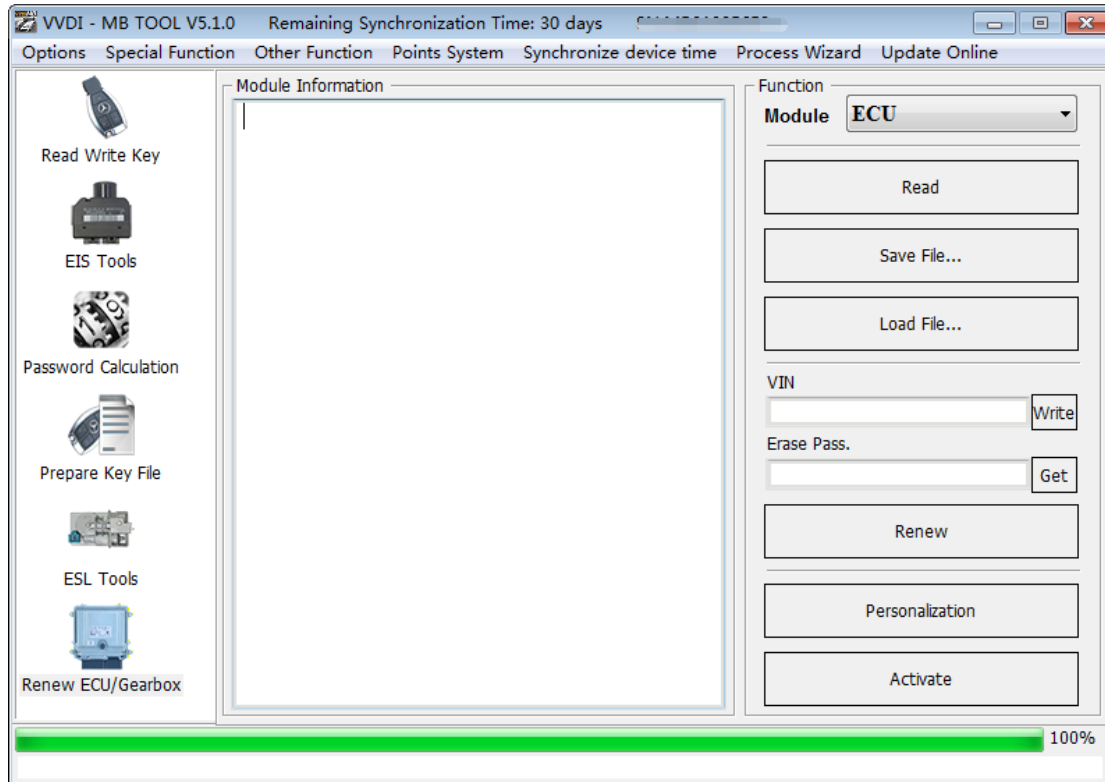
VVDI - MB TOOL V5.1.0 Remaining Synchronization Time: 30 days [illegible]

Options Special Function Other Function Points System Synchronize device time Process Wizard Update Online

Read Write Key

EIS Tools

Password Calculation

Prepare Key File

ESL Tools

Renew ECU/Gearbox

Module Information

Function

Module ECU

Read

Save File...

Load File...

VIN

Write

Erase Pass.

Get

Renew

Personalization

Activate

100%